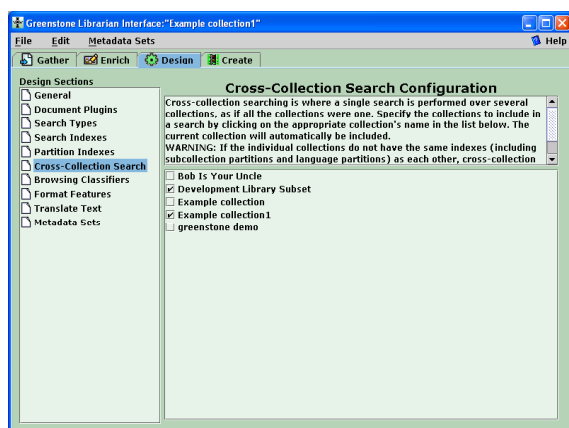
Greenstone Librarian Interface:"Example collection1"

File Edit Metadata Sets Help

Gather Enrich Design Create

Design Sections
General
Document Plugins
Search Types
Search Indexes
Partition Indexes
Cross-Collection Search
Browsing Classifiers
Format Features
Translate Text
Metadata Sets

Cross-Collection Search Configuration

Cross-collection searching is where a single search is performed over several collections, as if all the collections were one. Specify the collections to include in a search by clicking on the appropriate collection's name in the list below. The current collection will automatically be included.
WARNING: If the individual collections do not have the same indexes (including subcollection partitions and language partitions) as each other, cross-collection

☐ Bob Is Your Uncle
☑ Development Library Subset
☐ Example collection
☑ Example collection1
☐ greenstone demo